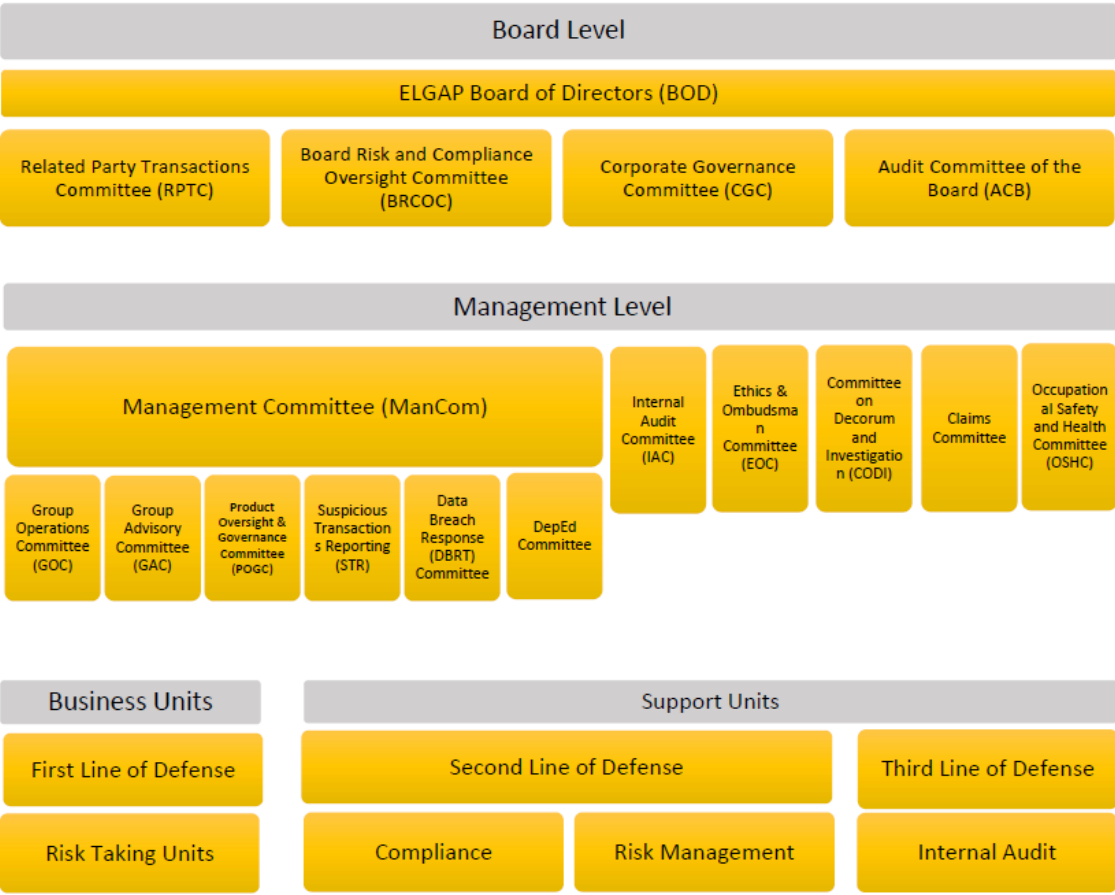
Board Level

ELGAP Board of Directors (BOD)

Related Party Transactions Committee (RPTC)

Board Risk and Compliance Oversight Committee (BRCOC)

Corporate Governance Committee (CGC)

Audit Committee of the Board (ACB)

Management Level

Management Committee (ManCom)

Group Operations Committee (GOC)

Group Advisory Committee (GAC)

Product Oversight & Governance Committee (POGC)

Suspicious Transactions Reporting (STR)

Data Breach Response (DBRT) Committee

DepEd Committee

Internal Audit Committee (IAC)

Ethics & Ombudsman Committee (EOC)

Committee on Decorum and Investigation (CODI)

Claims Committee

Occupational Safety and Health Committee (OSHC)

Business Units

First Line of Defense

Risk Taking Units

Support Units

Second Line of Defense

Third Line of Defense

Compliance

Risk Management

Internal Audit